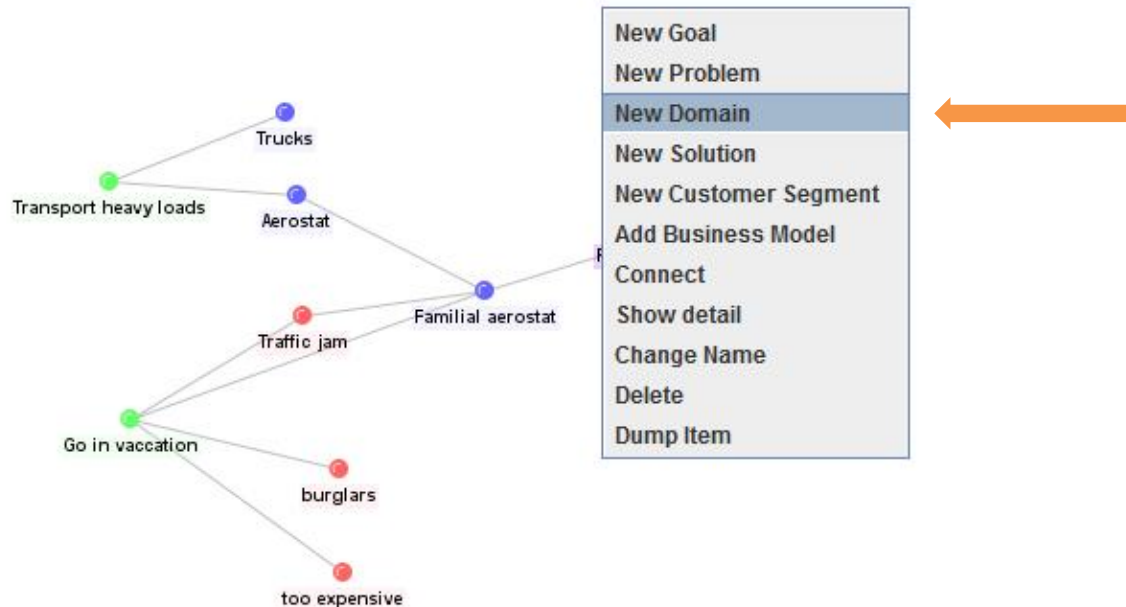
Trucks

Transport heavy loads

Aerostat

Traffic jam

Familial aerostat

Go in vaccation

burglars

too expensive

New Goal
New Problem
New Domain
New Solution
New Customer Segment
Add Business Model
Connect
Show detail
Change Name
Delete
Dump Item